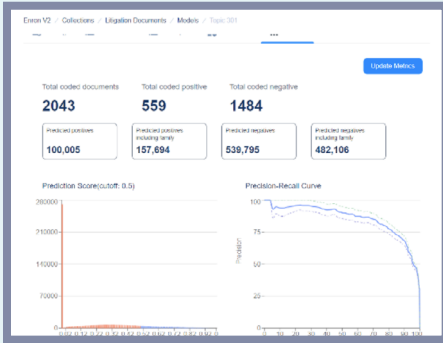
Enron V2 / Collections / Litigation Documents / Models / Topic 301

Update Metrics

Total coded documents
2043

Total coded positive
559

Total coded negative
1484

Predicted positives
100,005

Predicted positives including family
157,694

Predicted negatives
539,795

Predicted negatives including family
482,106

Prediction Score(cutoff: 0.5)

280000
210000
140000
70000
0

Precision-Recall Curve

100
75
50
25
0

Precision

0 10 20 30 40 50 60 70 80 90 100